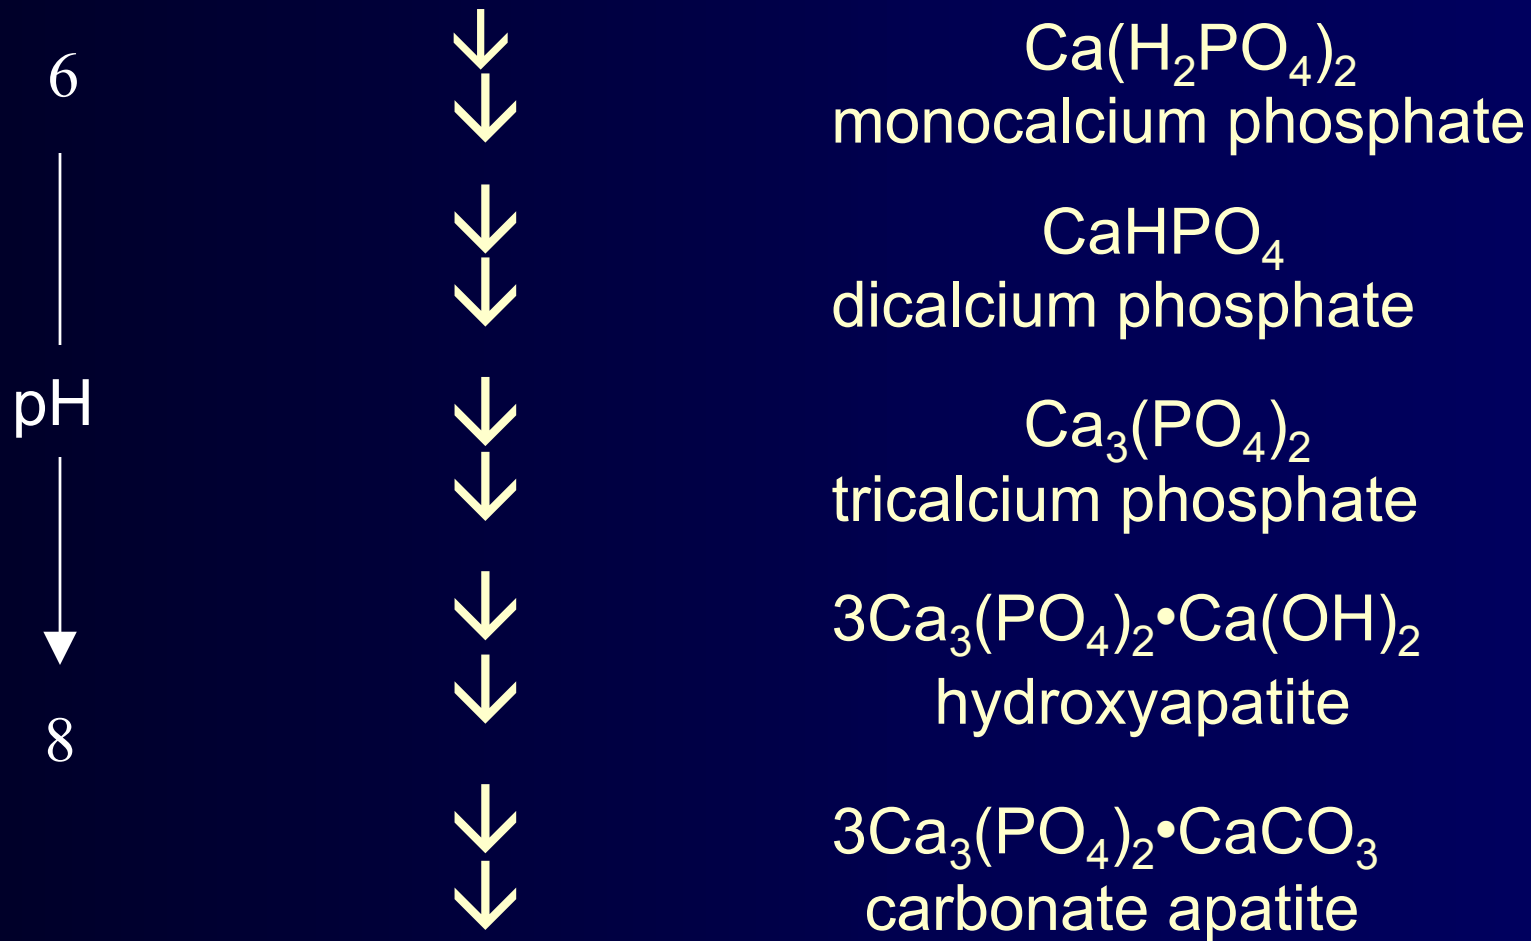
6

pH

8

$Ca(H_2PO_4)_2$
monocalcium phosphate

$CaHPO_4$
dicalcium phosphate

$Ca_3(PO_4)_2$
tricalcium phosphate

$3Ca_3(PO_4)_2 \cdot Ca(OH)_2$
hydroxyapatite

$3Ca_3(PO_4)_2 \cdot CaCO_3$
carbonate apatite